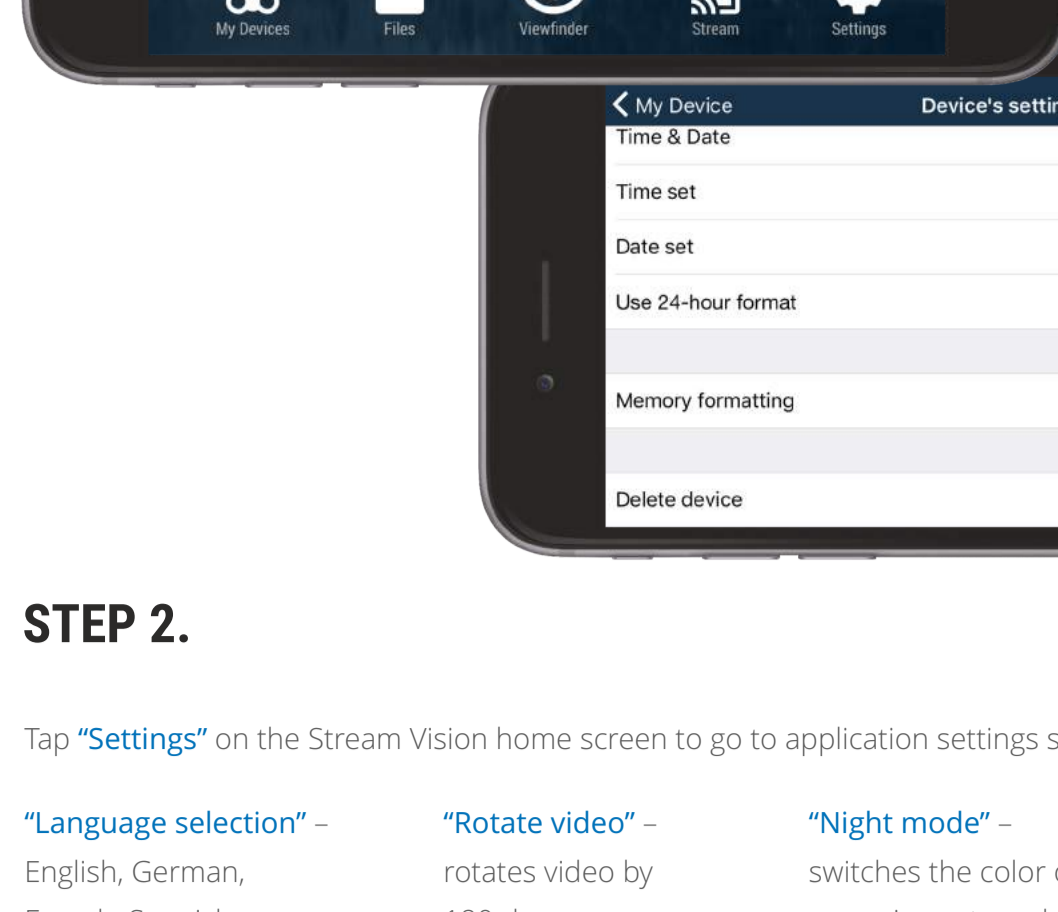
My Devices Files Viewfinder Stream Settings

My Device Device's settin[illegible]

Time & Date

Time set

Date set

Use 24-hour format

Memory formatting

Delete device

STEP 2.

Tap "Settings" on the Stream Vision home screen to go to application settings s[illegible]

"Language selection" – English, German, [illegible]

"Rotate video" – rotates video by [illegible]

"Night mode" – switches the color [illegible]